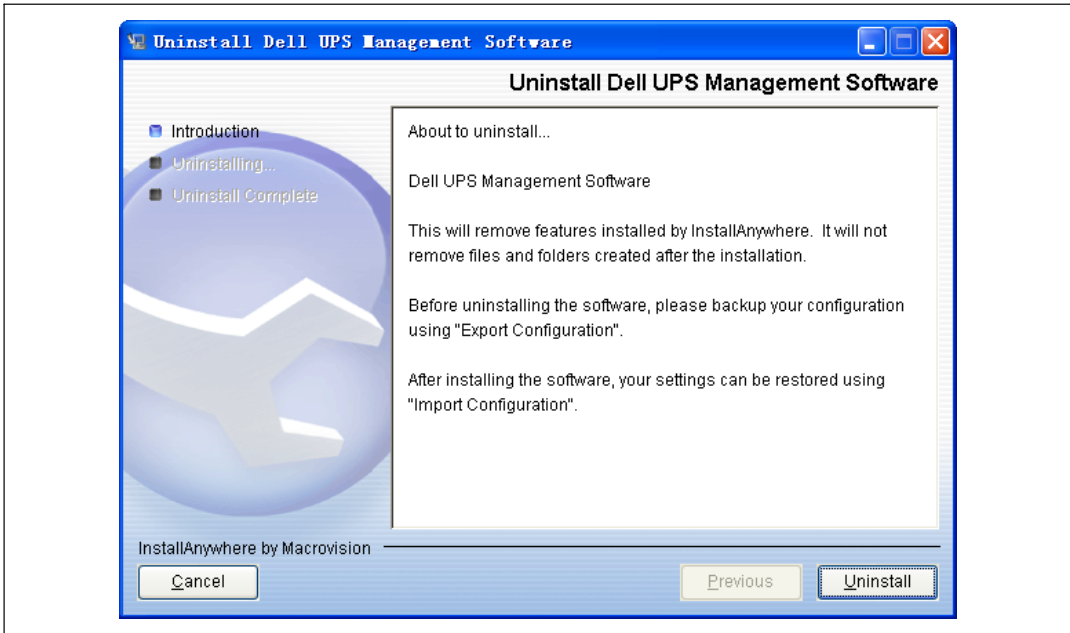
Uninstall Dell UPS Management Software

Uninstall Dell UPS Management Software

Introduction
Uninstalling...
Uninstall Complete

About to uninstall...

Dell UPS Management Software

This will remove features installed by InstallAnywhere. It will not remove files and folders created after the installation.

Before uninstalling the software, please backup your configuration using "Export Configuration".

After installing the software, your settings can be restored using "Import Configuration".

InstallAnywhere by Macrovision

Cancel

Previous

Uninstall